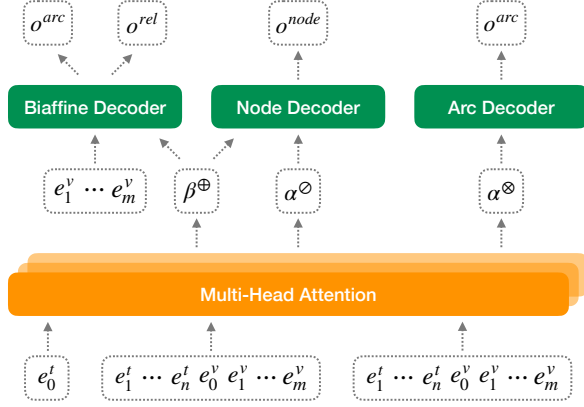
$o^{arc}$ $o^{rel}$ $o^{node}$ $o^{arc}$

Biaffine Decoder

Node Decoder

Arc Decoder

$e_1^v \cdots e_m^v$ $\beta^{\oplus}$ $\alpha^{\oslash}$ $\alpha^{\otimes}$

Multi-Head Attention

$e_0^t$ $e_1^t \cdots e_n^t \; e_0^v \; e_1^v \cdots e_m^v$ $e_1^t \cdots e_n^t \; e_0^v \; e_1^v \cdots e_m^v$